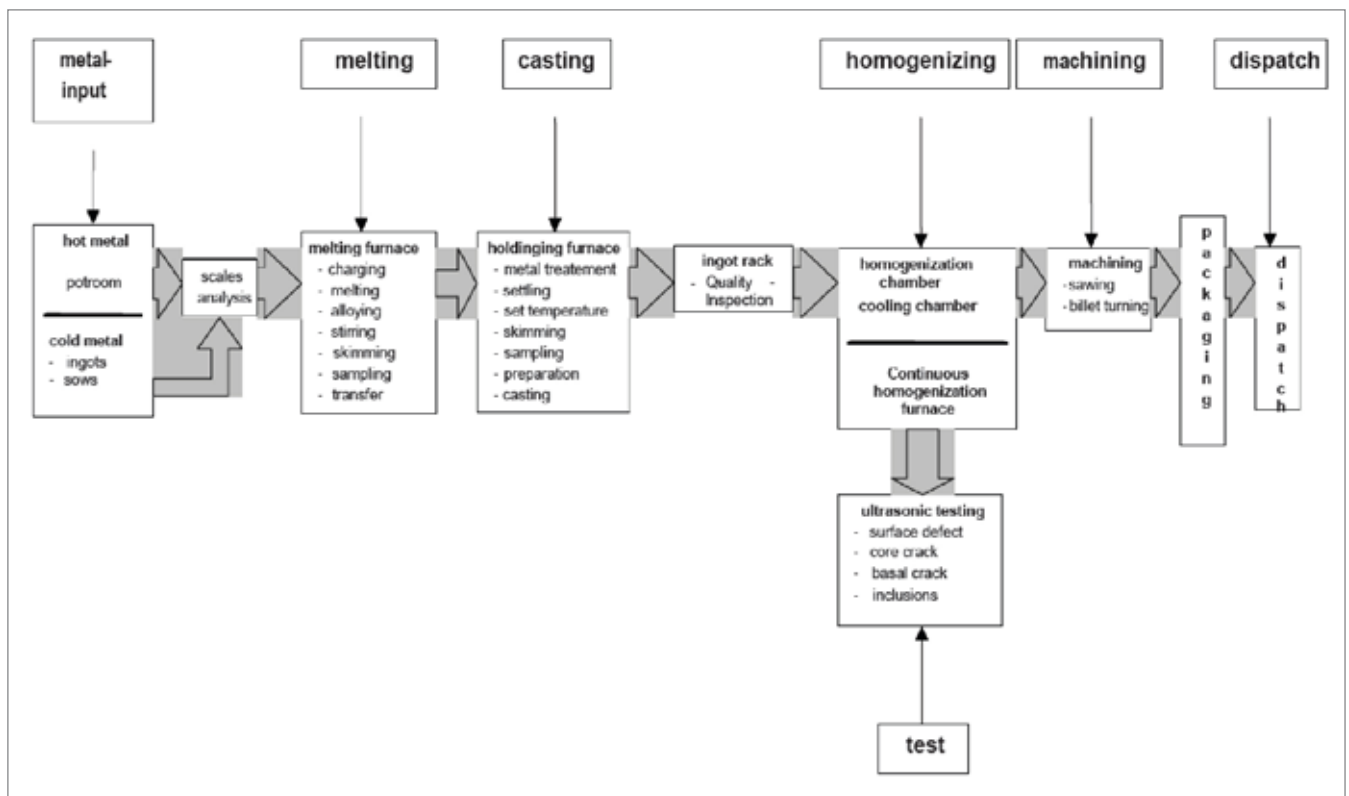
metal-input

melting

casting

homogenizing

machining

dispatch

hot metal

potroom

cold metal
- ingots
- sows

scales analysis

melting furnace
- charging
- melting
- alloying
- stirring
- skimming
- sampling
- transfer

holdinging furnace
- metal treatement
- settling
- set temperature
- skimming
- sampling
- preparation
- casting

ingot rack
- Quality - Inspection

homogenization chamber
cooling chamber

Continuous homogenization furnace

machining
-sawing
- billet turning

packaging

dispatch

ultrasonic testing
- surface defect
- core crack
- basal crack
- inclusions

test